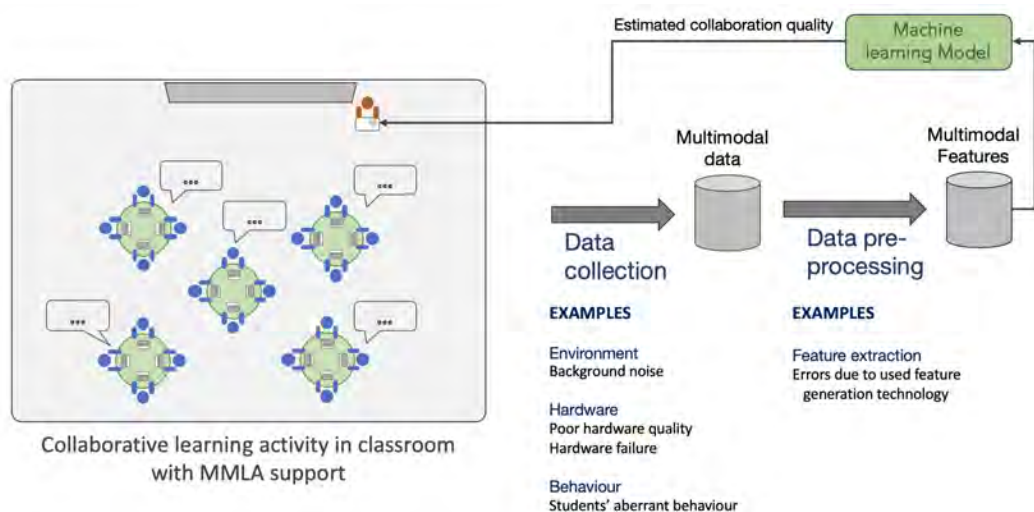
Estimated collaboration quality

Machine learning Model

Multimodal data

Multimodal Features

Data collection

Data pre-processing

EXAMPLES

Environment
Background noise

Hardware
Poor hardware quality
Hardware failure

Behaviour
Students' aberrant behaviour

EXAMPLES

Feature extraction
Errors due to used feature generation technology

Collaborative learning activity in classroom with MMLA support